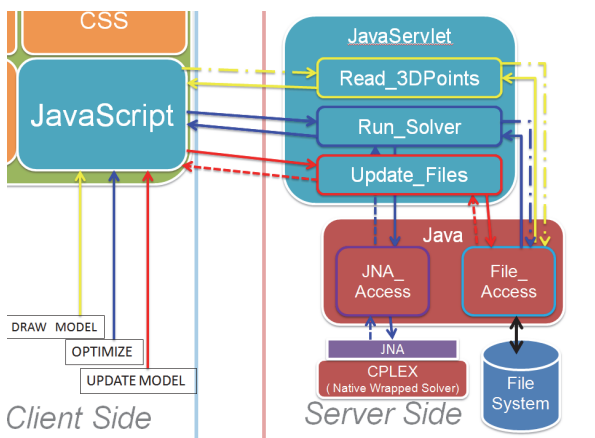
CSS

JavaScript

DRAW MODEL

OPTIMIZE

UPDATE MODEL

Client Side

JavaServlet

Read_3DPoints

Run_Solver

Update_Files

Java

JNA_ Access

File_ Access

JNA

CPLEX
( Native Wrapped Solver)

File System

Server Side